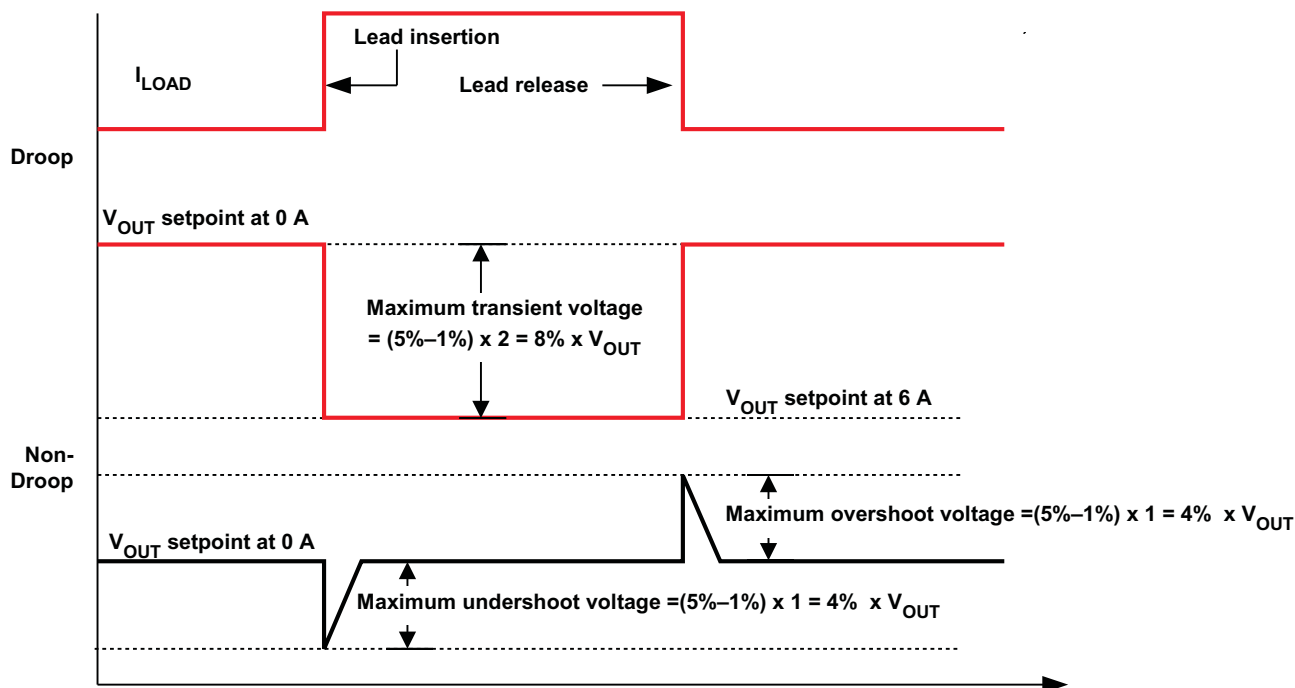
Lead insertion

$I_{LOAD}$

Lead release

Droop

$V_{OUT}$ setpoint at 0 A

Maximum transient voltage = (5%–1%) x 2 = 8% x $V_{OUT}$

$V_{OUT}$ setpoint at 6 A

Non-Droop

Maximum overshoot voltage =(5%–1%) x 1 = 4% x $V_{OUT}$

$V_{OUT}$ setpoint at 0 A

Maximum undershoot voltage =(5%–1%) x 1 = 4% x $V_{OUT}$